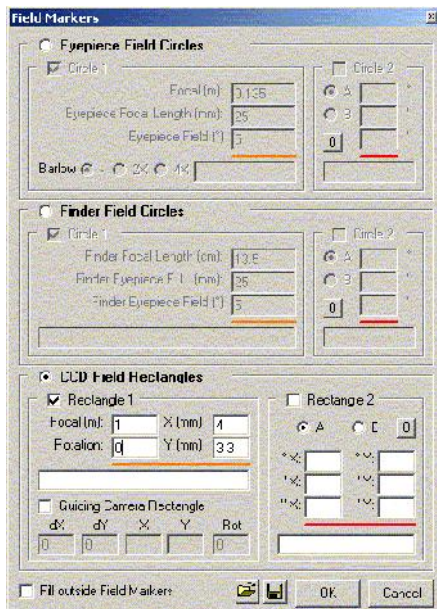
Field Markers

Eyepiece Field Circles

Circle 1

Focal (m): 3.135

Eyepiece Focal Length (mm): 25

Eyepiece Field (°): 5

Circle 2

A

B

0

Barlow - 2X 4X

Finder Field Circles

Circle 1

Finder Focal Length (cm): 13.5

Finder Eyepiece F.L. (mm): 25

Finder Eyepiece Field (°): 5

Circle 2

A

B

0

CCD Field Rectangles

Rectangle 1

Focal (m): 1

X (mm) 4

Rotation: 0

Y (mm) 3.3

Rectangle 2

A

B

0

X:

Y:

X:

Y:

X:

Y:

Guiding Camera Rectangle

dX dY X Y Rot

0 0 0

Fill outside Field Markers

OK

Cancel